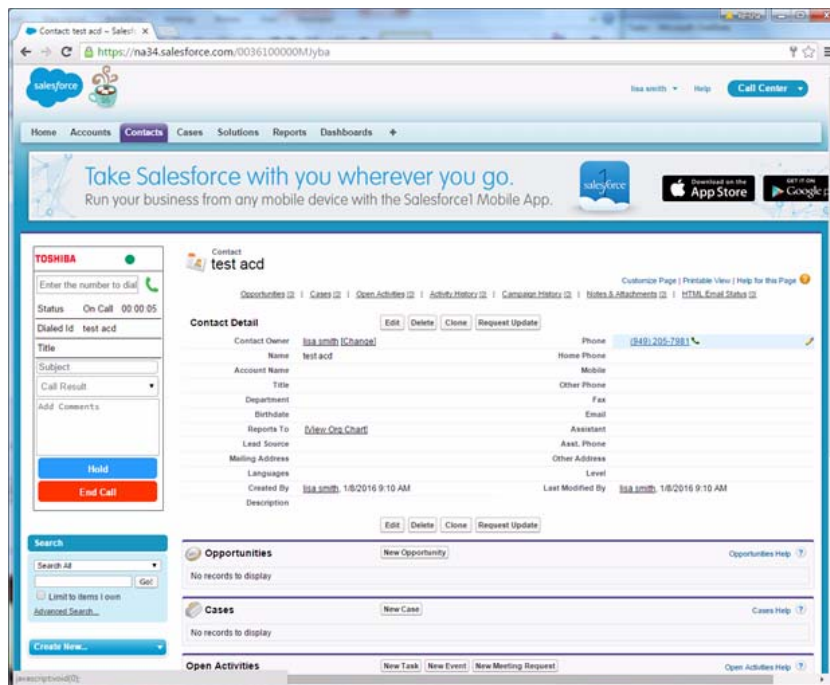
Contact: test acd ~ Salesf ×

https://na34.salesforce.com/0036100000MJyba

salesforce

lisa smith ▾ Help Call Center ▾

Home Accounts Contacts Cases Solutions Reports Dashboards +

Take Salesforce with you wherever you go.
Run your business from any mobile device with the Salesforce1 Mobile App.

salesforce

Download on the App Store

GET IT ON Google

TOSHIBA

Enter the number to dial

Status On Call 00 00 05

Dialed Id test acd

Title

Subject

Call Result

Add Comments

Hold

End Call

Contact
test acd

Customize Page | Printable View | Help for this Page

Opportunities [0] | Cases [0] | Open Activities [0] | Activity History [0] | Campaign History [0] | Notes & Attachments [0] | HTML Email Status [0]

Contact Detail

Edit Delete Clone Request Update

| | | | |
|---|---|---|---|
| Contact Owner | lisa smith [Change] | Phone | (949) 205-7981 |
| Name | test acd | Home Phone | |
| Account Name | | Mobile | |
| Title | | Other Phone | |
| Department | | Fax | |
| Birthdate | | Email | |
| Reports To | [View Org Chart] | Assistant | |
| Lead Source | | Asst. Phone | |
| Mailing Address | | Other Address | |
| Languages | | Level | |
| Created By | lisa smith, 1/8/2016 9:10 AM | Last Modified By | lisa smith, 1/8/2016 9:10 AM |
| Description | | | |

Edit Delete Clone Request Update

Search

Search All

Go!

Limit to items I own

Advanced Search...

Create New...

Opportunities New Opportunity Opportunities Help

No records to display

Cases New Case Cases Help

No records to display

Open Activities New Task New Event New Meeting Request Open Activities Help

javascript:void(0);